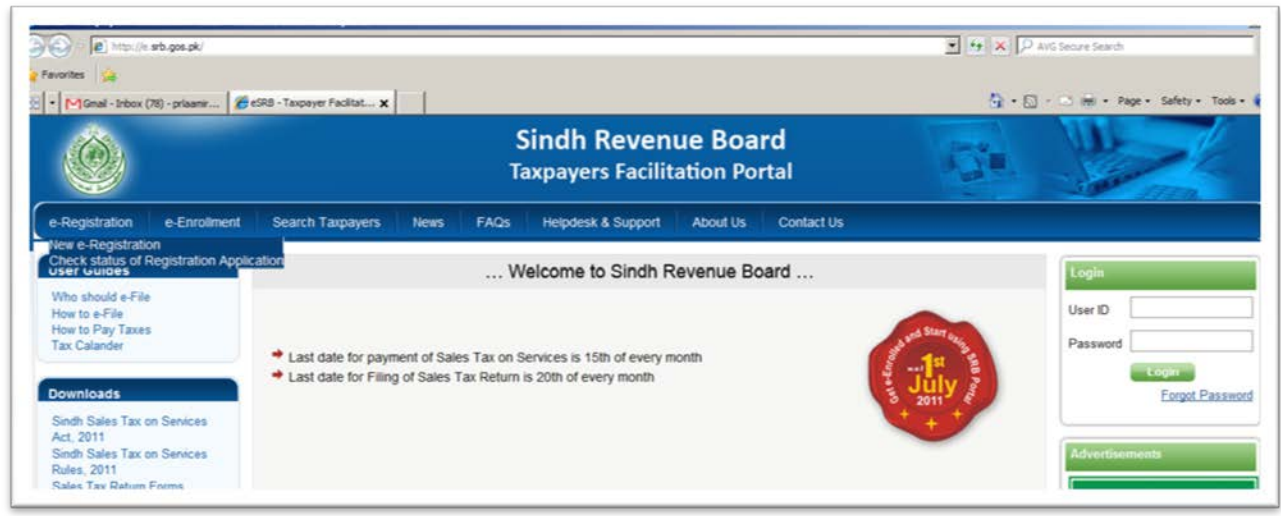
http://e.srb.gos.pk/

AVG Secure Search

Favorites

Gmail - Inbox (78) - prlaamir...

eSRB - Taxpayer Facilitat...

Page ▾ Safety ▾ Tools ▾

Sindh Revenue Board
Taxpayers Facilitation Portal

e-Registration
e-Enrollment
Search Taxpayers
News
FAQs
Helpdesk & Support
About Us
Contact Us

New e-Registration
Check status of Registration Application

User Guides

Who should e-File
How to e-File
How to Pay Taxes
Tax Calander

Downloads

Sindh Sales Tax on Services Act, 2011
Sindh Sales Tax on Services Rules, 2011
Sales Tax Return Forms

... Welcome to Sindh Revenue Board ...

Last date for payment of Sales Tax on Services is 15th of every month
Last date for Filing of Sales Tax Return is 20th of every month

Get e-Enrolled and Start using SRB Portal
w.e.f 1st July 2011

Login

User ID

Password

Login

Forgot Password

Advertisements